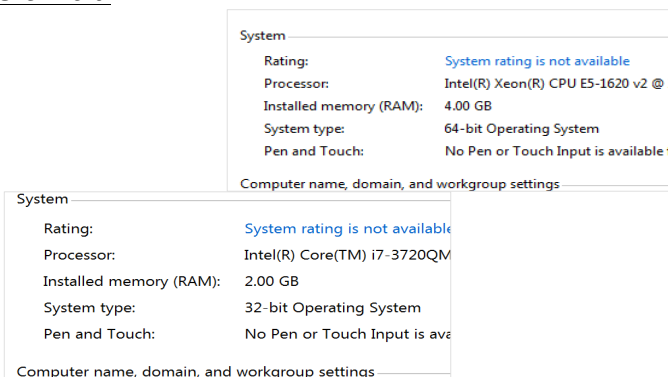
System

Rating: System rating is not available
Processor: Intel(R) Xeon(R) CPU E5-1620 v2 @
Installed memory (RAM): 4.00 GB
System type: 64-bit Operating System
Pen and Touch: No Pen or Touch Input is available

Computer name, domain, and workgroup settings

System

Rating: System rating is not available
Processor: Intel(R) Core(TM) i7-3720QM
Installed memory (RAM): 2.00 GB
System type: 32-bit Operating System
Pen and Touch: No Pen or Touch Input is ava

Computer name, domain, and workgroup settings